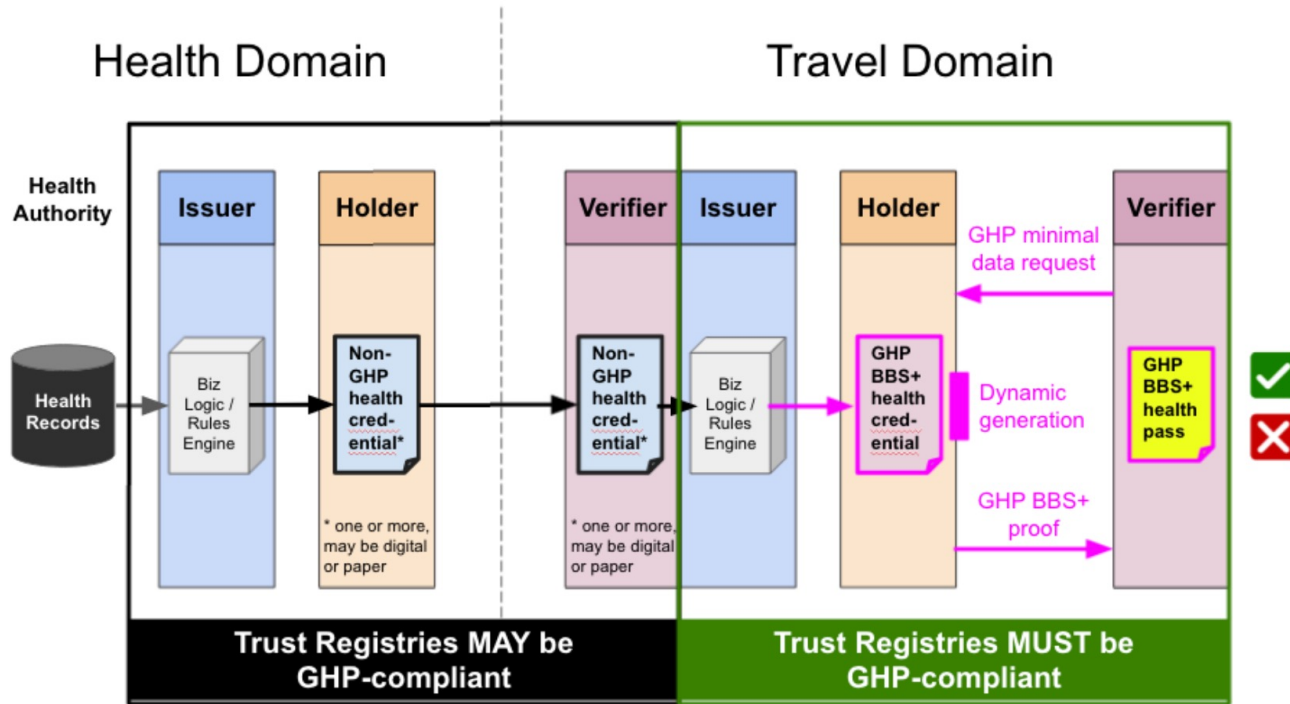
Health Domain

Travel Domain

Health Authority

Issuer

Holder

Verifier

Issuer

Holder

Verifier

Health Records

Biz Logic / Rules Engine

Non-GHP health cred-ential*

* one or more, may be digital or paper

Non-GHP health cred-ential*

* one or more, may be digital or paper

Biz Logic / Rules Engine

GHP BBS+ health cred-ential

GHP minimal data request

Dynamic generation

GHP BBS+ proof

GHP BBS+ health pass

Trust Registries MAY be GHP-compliant

Trust Registries MUST be GHP-compliant